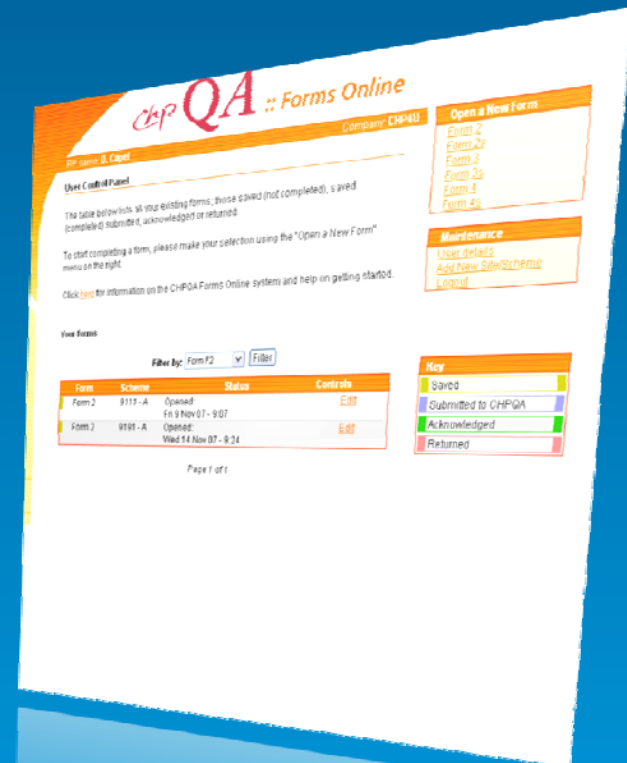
chp QA :: Forms Online

Company: CHP4U

RP name: D. Capel

User Control Panel

The table below lists all your existing forms; those saved (not completed), saved (completed) submitted, acknowledged or returned.

To start completing a form, please make your selection using the "Open a New Form" menu on the right.

Click here for information on the CHPQA Forms Online system and help on getting started.

Your forms

Filter by: Form F2 Filter

| Form | Scheme | Status | Controls |
|---|---|---|---|
| Form 2 | 9111 - A | Opened: Fri 9 Nov 07 - 9:07 | Edit |
| Form 2 | 9191 - A | Opened: Wed 14 Nov 07 - 9:24 | Edit |

Page 1 of 1

Open a New Form
Form 2
Form 2s
Form 3
Form 3s
Form 4
Form 4s

Maintenance
User details
Add New Site/Scheme
Logout

Key
Saved
Submitted to CHPQA
Acknowledged
Returned